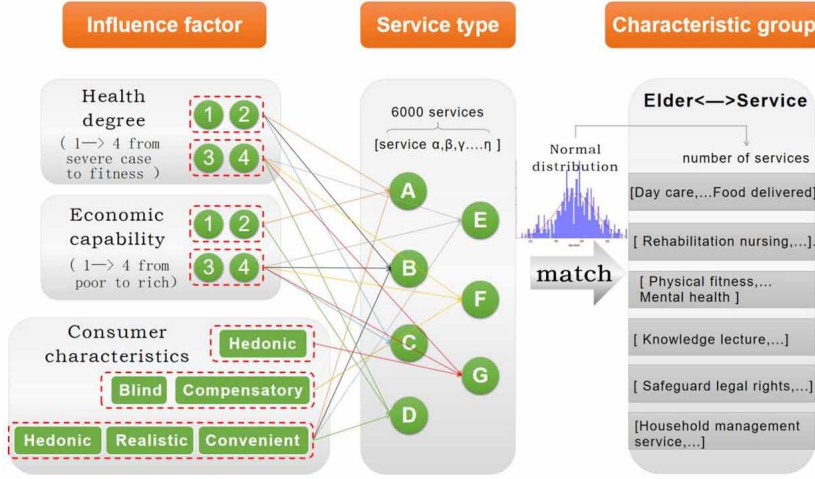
Influence factor

Service type

Characteristic group

Health degree
( 1—> 4 from severe case to fitness )

1 2

3 4

Economic capability
( 1—> 4 from poor to rich)

1 2

3 4

Consumer characteristics

Hedonic

Blind

Compensatory

Hedonic

Realistic

Convenient

6000 services

[service α,β,γ....η ]

A

B

C

D

E

F

G

Normal distribution

match

Elder<—>Service

number of services

[Day care,...Food delivered]

[ Rehabilitation nursing,...]

[ Physical fitness,... Mental health ]

[ Knowledge lecture,...]

[ Safeguard legal rights,...]

[Household management service,...]